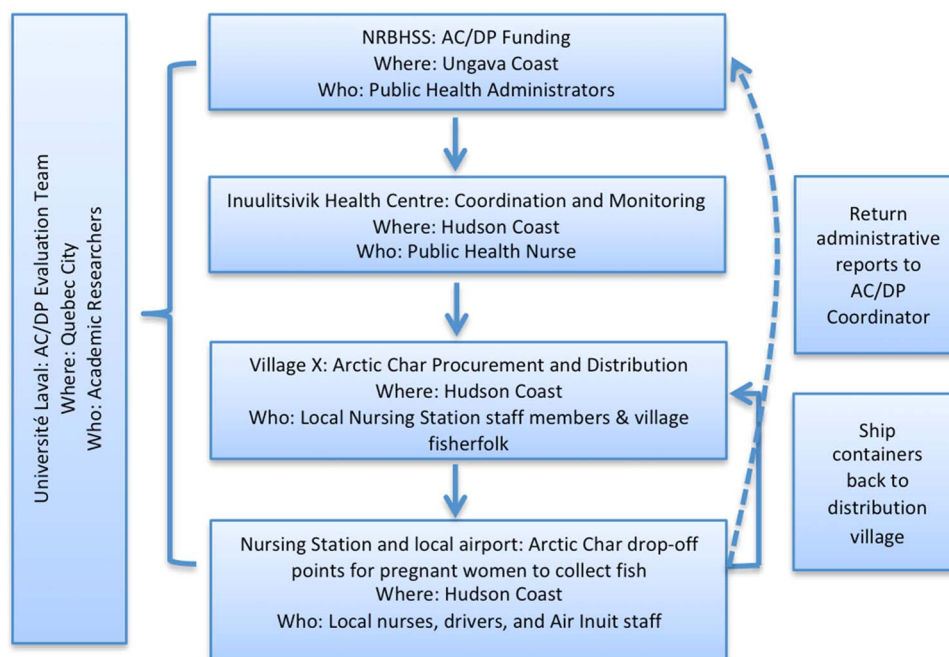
Université Laval: AC/DP Evaluation Team
Where: Quebec City
Who: Academic Researchers

NRBHSS: AC/DP Funding
Where: Ungava Coast
Who: Public Health Administrators

Inuulitsivik Health Centre: Coordination and Monitoring
Where: Hudson Coast
Who: Public Health Nurse

Village X: Arctic Char Procurement and Distribution
Where: Hudson Coast
Who: Local Nursing Station staff members & village fisherfolk

Nursing Station and local airport: Arctic Char drop-off points for pregnant women to collect fish
Where: Hudson Coast
Who: Local nurses, drivers, and Air Inuit staff

Return administrative reports to AC/DP Coordinator

Ship containers back to distribution village